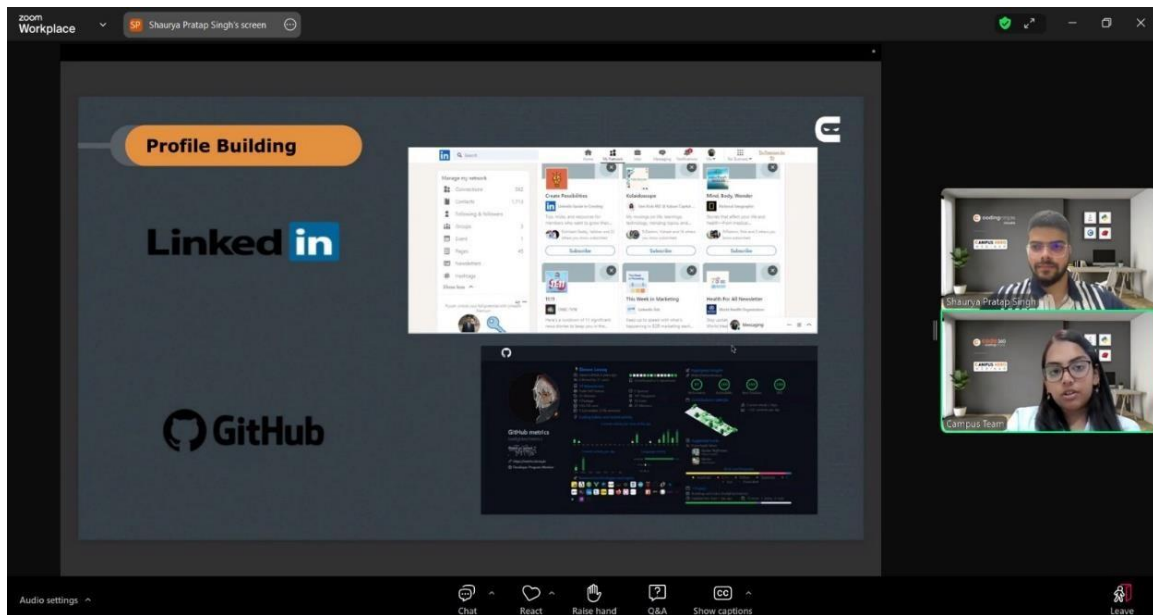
zoom Workplace

SP Shaurya Pratap Singh's screen

Profile Building

Linked in

GitHub

Manage my network

Connections

Contacts

Following & followers

Groups

Events

Pages

Newsletters

Hashtags

Show less

Create Possibilities

Kaleidoscope

Mind, Body, Wonder

Subscribe

Subscribe

Subscribe

This Week in Marketing

Health For All Newsletter

Messaging

GitHub metrics

Shaurya Pratap Singh

Campus Team

Audio settings

Chat

React

Raise hand

Q&A

Show captions

Leave